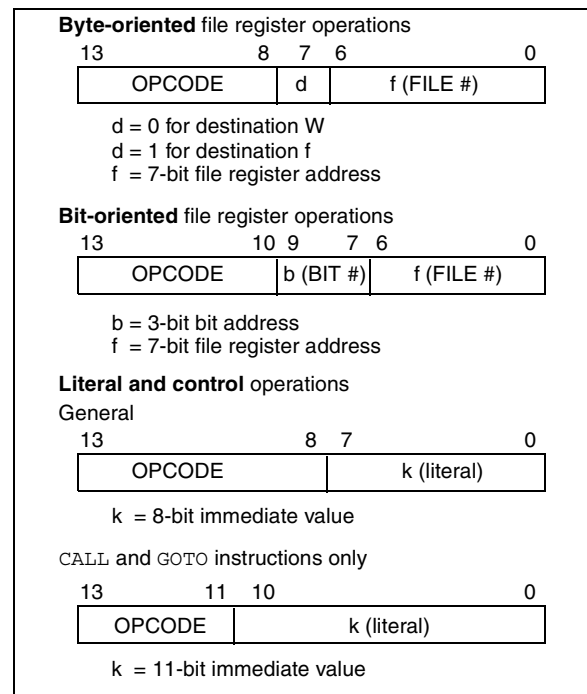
**Byte-oriented** file register operations

| 13 8 | 7 | 6 0 |
|---|---|---|
| OPCODE | d | f (FILE #) |

d = 0 for destination W
d = 1 for destination f
f = 7-bit file register address

**Bit-oriented** file register operations

| 13 10 | 9 7 | 6 0 |
|---|---|---|
| OPCODE | b (BIT #) | f (FILE #) |

b = 3-bit bit address
f = 7-bit file register address

**Literal and control** operations

General

| 13 8 | 7 0 |
|---|---|
| OPCODE | k (literal) |

k = 8-bit immediate value

CALL and GOTO instructions only

| 13 11 | 10 0 |
|---|---|
| OPCODE | k (literal) |

k = 11-bit immediate value